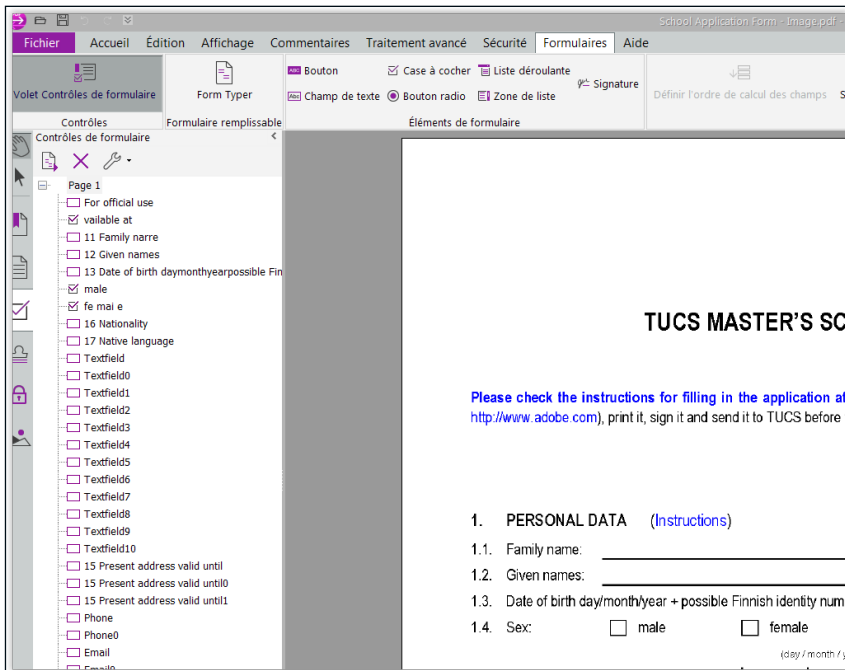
School Application Form - Image.pdf -

Fichier Accueil Édition Affichage Commentaires Traitement avancé Sécurité Formulaires Aide

Volet Contrôles de formulaire
Contrôles

Form Typer
Formulaire remplissable

Bouton
Champ de texte
Case à cocher
Bouton radio
Liste déroulante
Zone de liste
Signature
Éléments de formulaire

Définir l'ordre de calcul des champs

Contrôles de formulaire

Page 1
For official use
vailable at
11 Family narre
12 Given names
13 Date of birth daymonthyearpossible Fin
male
fe mai e
16 Nationality
17 Native language
Textfield
Textfield0
Textfield1
Textfield2
Textfield3
Textfield4
Textfield5
Textfield6
Textfield7
Textfield8
Textfield9
Textfield10
15 Present address valid until
15 Present address valid until0
15 Present address valid until1
Phone
Phone0
Email
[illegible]

TUCS MASTER'S SC

Please check the instructions for filling in the application a
http://www.adobe.com), print it, sign it and send it to TUCS before

1. PERSONAL DATA (Instructions)
1.1. Family name:
1.2. Given names:
1.3. Date of birth day/month/year + possible Finnish identity num
1.4. Sex: male female
(day / month / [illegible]